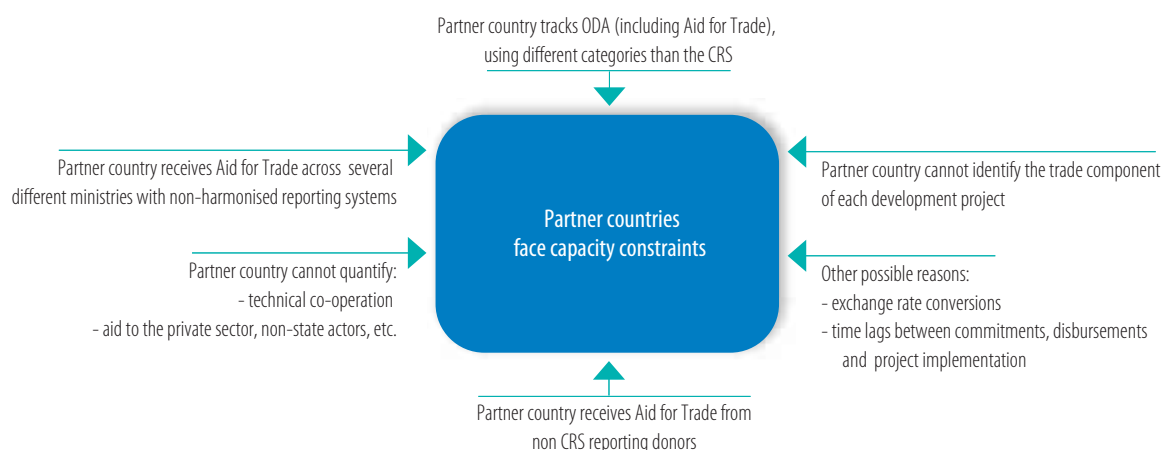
Partner country tracks ODA (including Aid for Trade), using different categories than the CRS

Partner country receives Aid for Trade across several different ministries with non-harmonised reporting systems

Partner countries face capacity constraints

Partner country cannot identify the trade component of each development project

Partner country cannot quantify:
- technical co-operation
- aid to the private sector, non-state actors, etc.

Other possible reasons:
- exchange rate conversions
- time lags between commitments, disbursements and project implementation

Partner country receives Aid for Trade from non CRS reporting donors